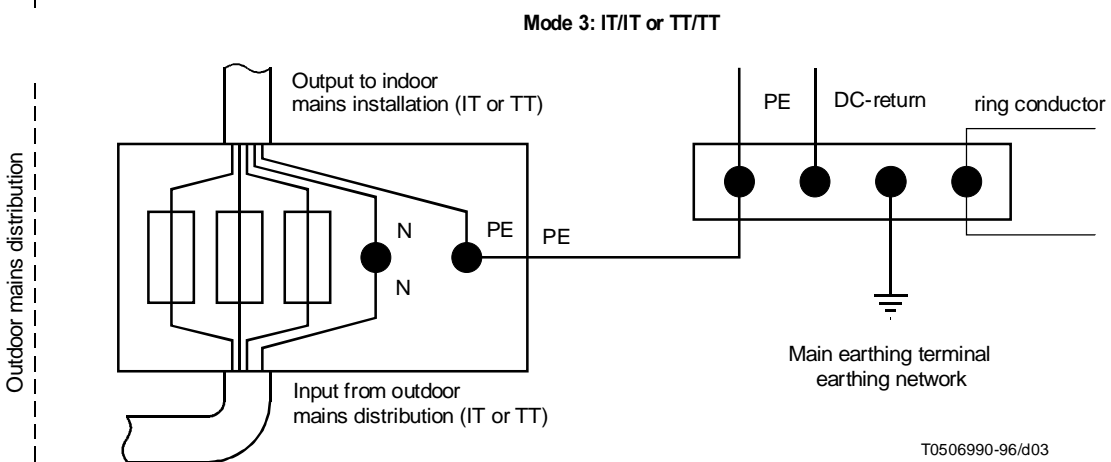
Mode 3: IT/IT or TT/TT

Outdoor mains distribution

Output to indoor mains installation (IT or TT)

N

N

PE

PE

Input from outdoor mains distribution (IT or TT)

PE

DC-return

ring conductor

Main earthing terminal earthing network

T0506990-96/d03